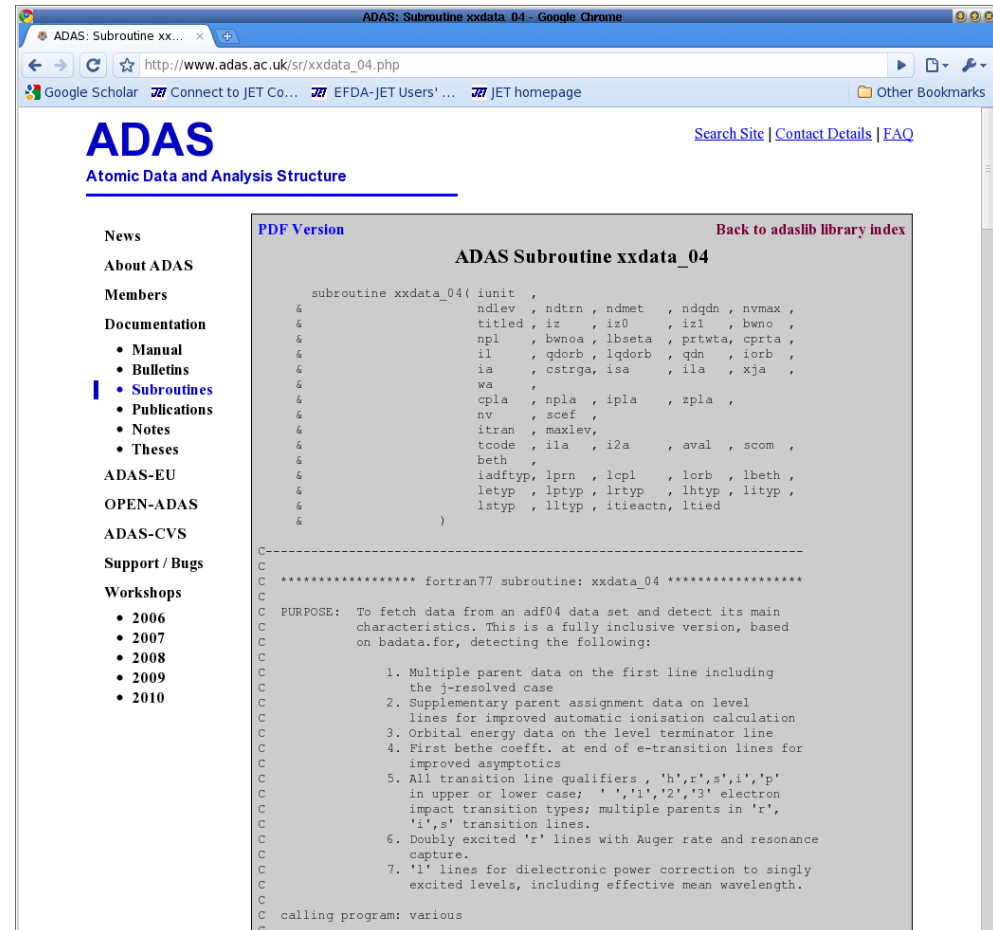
ADAS: Subroutine xxdata_04 - Google Chrome

ADAS: Subroutine xx... ×

http://www.adas.ac.uk/sr/xxdata_04.php

Google Scholar | Connect to JET Co... | EFDA-JET Users' ... | JET homepage | Other Bookmarks

ADAS
Atomic Data and Analysis Structure

Search Site | Contact Details | FAQ

News
About ADAS
Members
Documentation
• Manual
• Bulletins
• Subroutines
• Publications
• Notes
• Theses
ADAS-EU
OPEN-ADAS
ADAS-CVS
Support / Bugs
Workshops
• 2006
• 2007
• 2008
• 2009
• 2010

PDF Version
Back to adaslib library index

ADAS Subroutine xxdata_04

```
      subroutine xxdata_04( iunit  ,
     &                      ndlev  , ndtrn , ndmet   , ndqdn , nvmax ,
     &                      titled , iz    , iz0     , iz1   , bwno  ,
     &                      npl    , bwnoa , lbseta  , prtwta, cprta ,
     &                      il     , qdorb , lqdorb  , qdn   , iorb  ,
     &                      ia     , cstrga, isa     , ila   , xja   ,
     &                      wa     ,
     &                      cpla   , npla  , ipla    , zpla  ,
     &                      nv     , scef  ,
     &                      itran  , maxlev,
     &                      tcode  , i1a   , i2a     , aval  , scom  ,
     &                      beth   ,
     &                      iadftyp, lprn  , lcpl    , lorb  , lbeth ,
     &                      letyp  , lptyp , lrtyp   , lhtyp , lityp ,
     &                      lstyp  , lltyp , itieactn, ltied
     &                    )

C-----------------------------------------------------------------------
C
C  ****************** fortran77 subroutine: xxdata_04 ******************
C
C  PURPOSE:  To fetch data from an adf04 data set and detect its main
C            characteristics. This is a fully inclusive version, based
C            on badata.for, detecting the following:
C
C               1. Multiple parent data on the first line including
C                  the j-resolved case
C               2. Supplementary parent assignment data on level
C                  lines for improved automatic ionisation calculation
C               3. Orbital energy data on the level terminator line
C               4. First bethe coefft. at end of e-transition lines for
C                  improved asymptotics
C               5. All transition line qualifiers , 'h',r',s',i','p'
C                  in upper or lower case;  ' ','1','2','3' electron
C                  impact transition types; multiple parents in 'r',
C                  'i',s' transition lines.
C               6. Doubly excited 'r' lines with Auger rate and resonance
C                  capture.
C               7. 'l' lines for dielectronic power correction to singly
C                  excited levels, including effective mean wavelength.
C
C  calling program: various
```